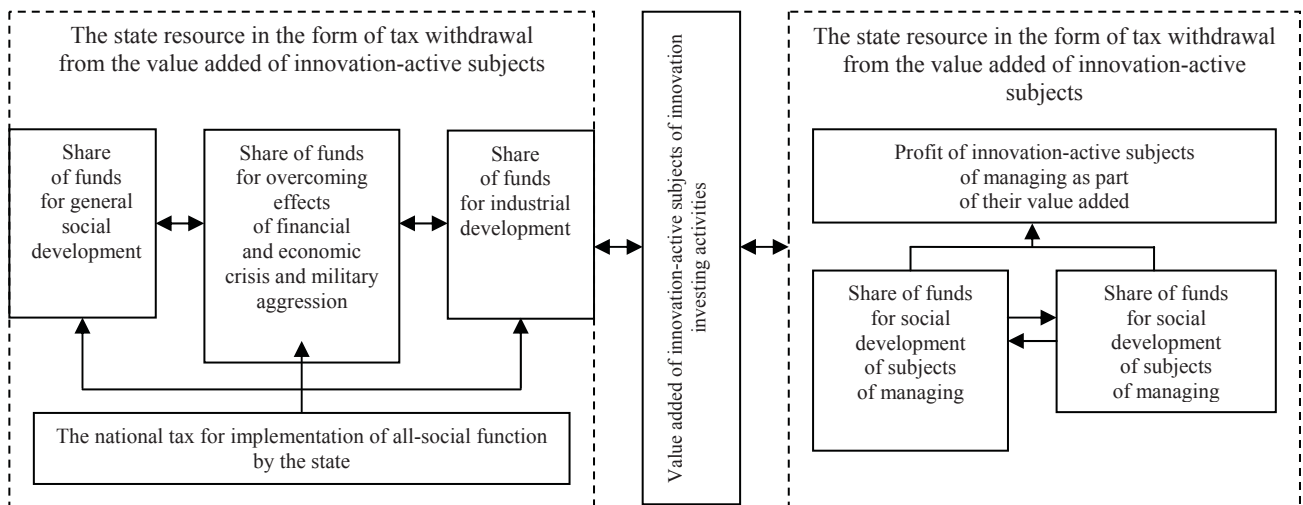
The state resource in the form of tax withdrawal from the value added of innovation-active subjects

Share of funds for general social development

Share of funds for overcoming effects of financial and economic crisis and military aggression

Share of funds for industrial development

The national tax for implementation of all-social function by the state

Value added of innovation-active subjects of innovation investing activities

The state resource in the form of tax withdrawal from the value added of innovation-active subjects

Profit of innovation-active subjects of managing as part of their value added

Share of funds for social development of subjects of managing

Share of funds for social development of subjects of managing